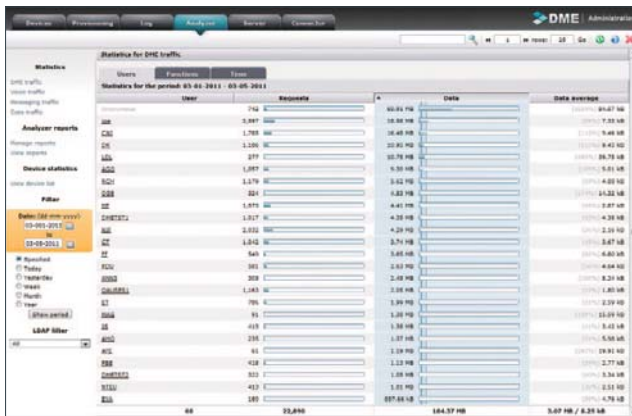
Devices Provisioning Log Analyzer Server Connector

DME Administrato

1 rows: 25 Go

Statistics

DME traffic
Voice traffic
Messaging traffic
Data traffic

Analyzer reports

Manage reports
View reports

Device statistics

View device list

Filter

Date: (dd-mm-yyyy)
03-01-2011
to
03-05-2011

Specified
Today
Yesterday
Week
Month
Year

Show period

LDAP filter

All

Statistics for DME traffic.

Users Functions Time

Statistics for the period: 03-01-2011 - 03-05-2011

| User | Requests | Data | Data average |
|---|---|---|---|
| Unknownuse | 758 | 60.91 MB | 87.67 kB |
| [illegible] | 3,597 | 26.98 MB | 7.55 kB |
| CRD | 1,789 | 16.48 MB | 9.46 kB |
| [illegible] | 1,186 | 10.91 MB | 9.42 kB |
| LEL | 377 | 10.78 MB | 29.75 kB |
| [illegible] | 1,097 | 5.50 MB | 5.01 kB |
| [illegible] | 1,179 | 5.02 MB | 4.60 kB |
| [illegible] | 884 | 4.83 MB | 5.48 kB |
| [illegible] | 1,975 | 4.41 MB | 2.67 kB |
| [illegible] | 1,017 | 4.35 MB | 4.38 kB |
| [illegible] | 2,032 | 4.29 MB | 2.16 kB |
| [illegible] | 1,042 | 3.71 MB | 3.67 kB |
| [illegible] | 545 | 3.65 MB | 6.85 kB |
| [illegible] | 381 | 2.63 MB | 4.04 kB |
| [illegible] | 305 | 2.48 MB | 8.34 kB |
| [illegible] | 1,183 | 2.08 MB | 1.80 kB |
| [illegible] | 795 | 1.99 MB | 2.59 kB |
| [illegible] | 91 | 1.39 MB | 15.69 kB |
| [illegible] | 415 | 1.38 MB | 3.42 kB |
| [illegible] | 235 | 1.27 MB | 5.56 kB |
| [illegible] | 61 | 1.19 MB | 19.91 kB |
| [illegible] | 418 | 1.13 MB | 2.77 kB |
| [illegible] | 331 | 1.09 MB | 3.36 kB |
| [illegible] | 413 | 1.01 MB | 2.51 kB |
| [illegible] | 185 | 887.66 kB | 4.79 kB |
| 48 | 22,890 | 184.57 MB | 3.07 MB / 8.25 kB |